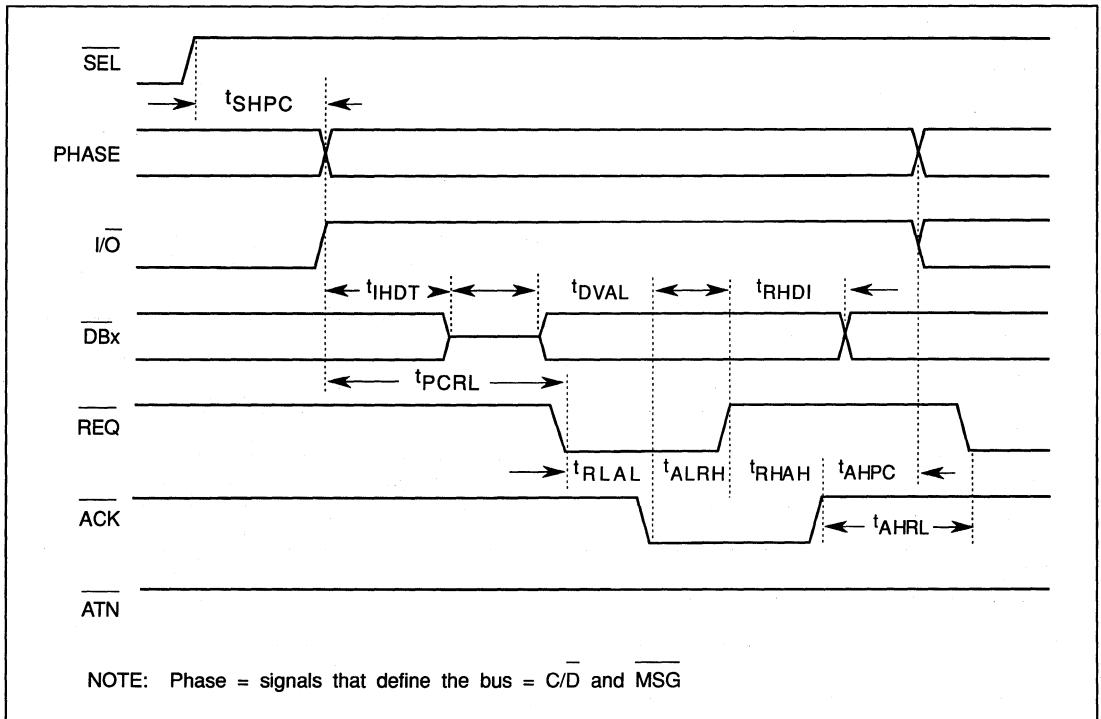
$\overline{SEL}$

$t_{SHPC}$

PHASE

$I/\overline{O}$

$t_{IHDT}$ $t_{DVAL}$ $t_{RHDI}$

$\overline{DBx}$

$t_{PCRL}$

$\overline{REQ}$

$t_{RLAL}$ $t_{ALRH}$ $t_{RHAH}$ $t_{AHPC}$

$\overline{ACK}$

$t_{AHRL}$

$\overline{ATN}$

NOTE: Phase = signals that define the bus = $C/\overline{D}$ and $\overline{MSG}$